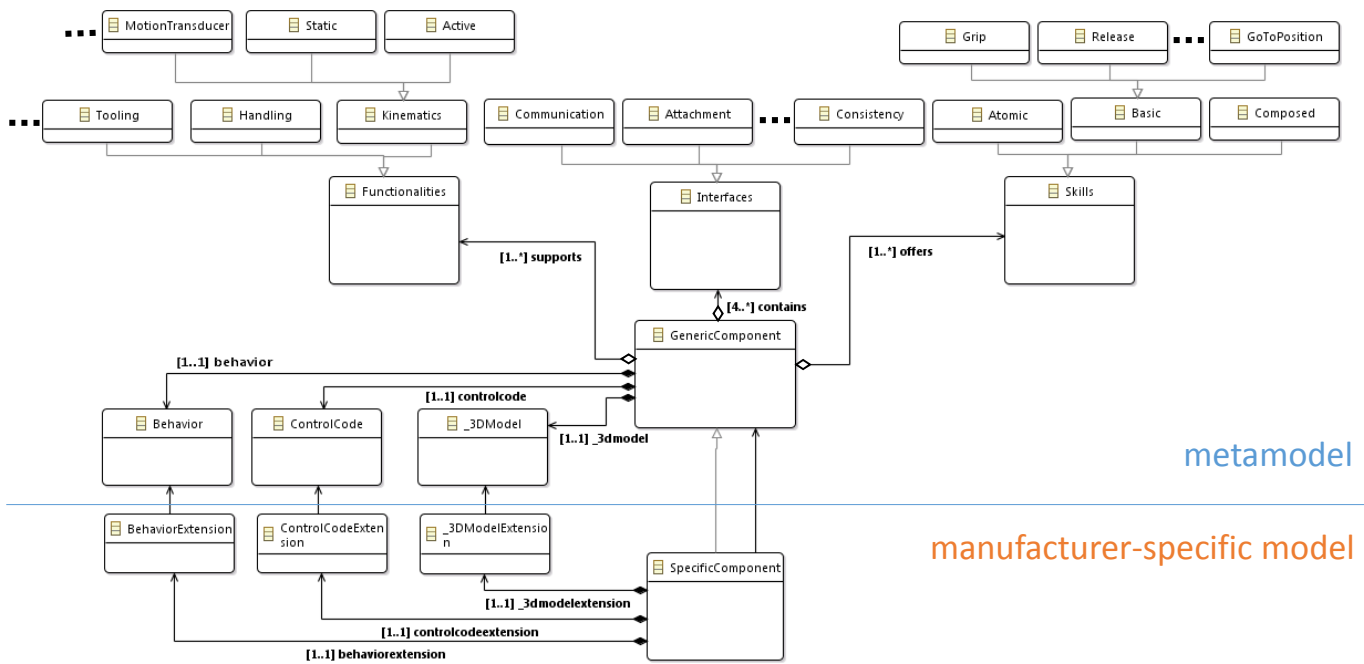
...
MotionTransducer
Static
Active
Grip
Release
...
GoToPosition
...
Tooling
Handling
Kinematics
Communication
Attachment
...
Consistency
Atomic
Basic
Composed
Functionalities
Interfaces
Skills
[1..*] supports
[1..*] offers
[4..*] contains
GenericComponent
[1..1] behavior
[1..1] controlcode
Behavior
ControlCode
_3DModel
[1..1] _3dmodel
metamodel
BehaviorExtension
ControlCodeExtension
_3DModelExtension
manufacturer-specific model
SpecificComponent
[1..1] _3dmodelextension
[1..1] controlcodeextension
[1..1] behaviorextension